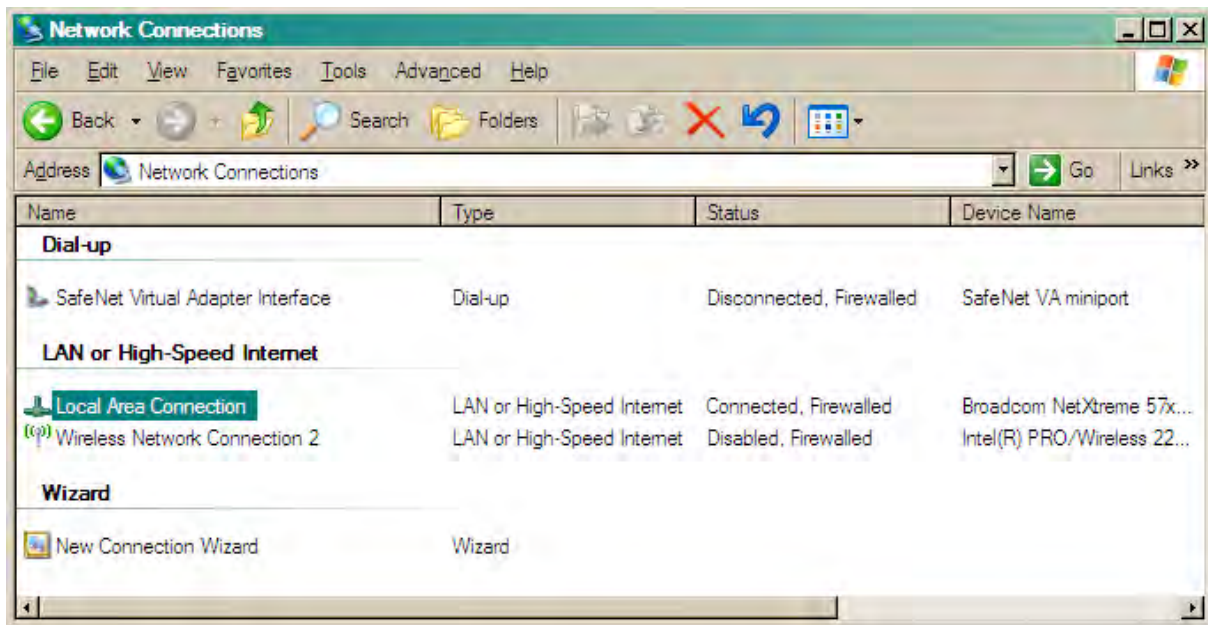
Network Connections

File Edit View Favorites Tools Advanced Help

Back Search Folders

Address Network Connections Go Links »

| Name | Type | Status | Device Name |
|---|---|---|---|
| **Dial-up** | | | |
| SafeNet Virtual Adapter Interface | Dial-up | Disconnected, Firewalled | SafeNet VA miniport |
| **LAN or High-Speed Internet** | | | |
| Local Area Connection | LAN or High-Speed Internet | Connected, Firewalled | Broadcom NetXtreme 57x... |
| Wireless Network Connection 2 | LAN or High-Speed Internet | Disabled, Firewalled | Intel(R) PRO/Wireless 22... |
| **Wizard** | | | |
| New Connection Wizard | Wizard | | |